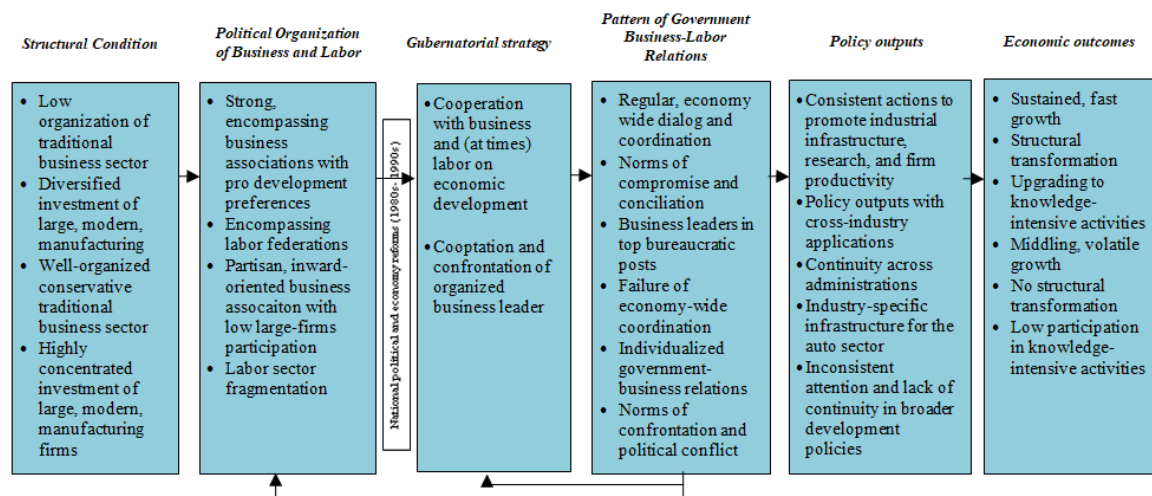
Structural Condition

Political Organization of Business and Labor

Gubernatorial strategy

Pattern of Government Business-Labor Relations

Policy outputs

Economic outcomes

• Low organization of traditional business sector
• Diversified investment of large, modern, manufacturing
• Well-organized conservative traditional business sector
• Highly concentrated investment of large, modern, manufacturing firms

• Strong, encompassing business associations with pro development preferences
• Encompassing labor federations
• Partisan, inward-oriented business assocaiton with low large-firms participation
• Labor sector fragmentation

National political and economy reforms (1980s-1990s)

• Cooperation with business and (at times) labor on economic development

• Cooptation and confrontation of organized business leader

• Regular, economy wide dialog and coordination
• Norms of compromise and conciliation
• Business leaders in top bureaucratic posts
• Failure of economy-wide coordination
• Individualized government-business relations
• Norms of confrontation and political conflict

• Consistent actions to promote industrial infrastructure, research, and firm productivity
• Policy outputs with cross-industry applications
• Continuity across administrations
• Industry-specific infrastructure for the auto sector
• Inconsistent attention and lack of continuity in broader development policies

• Sustained, fast growth
• Structural transformation
• Upgrading to knowledge-intensive activities
• Middling, volatile growth
• No structural transformation
• Low participation in knowledge-intensive activities